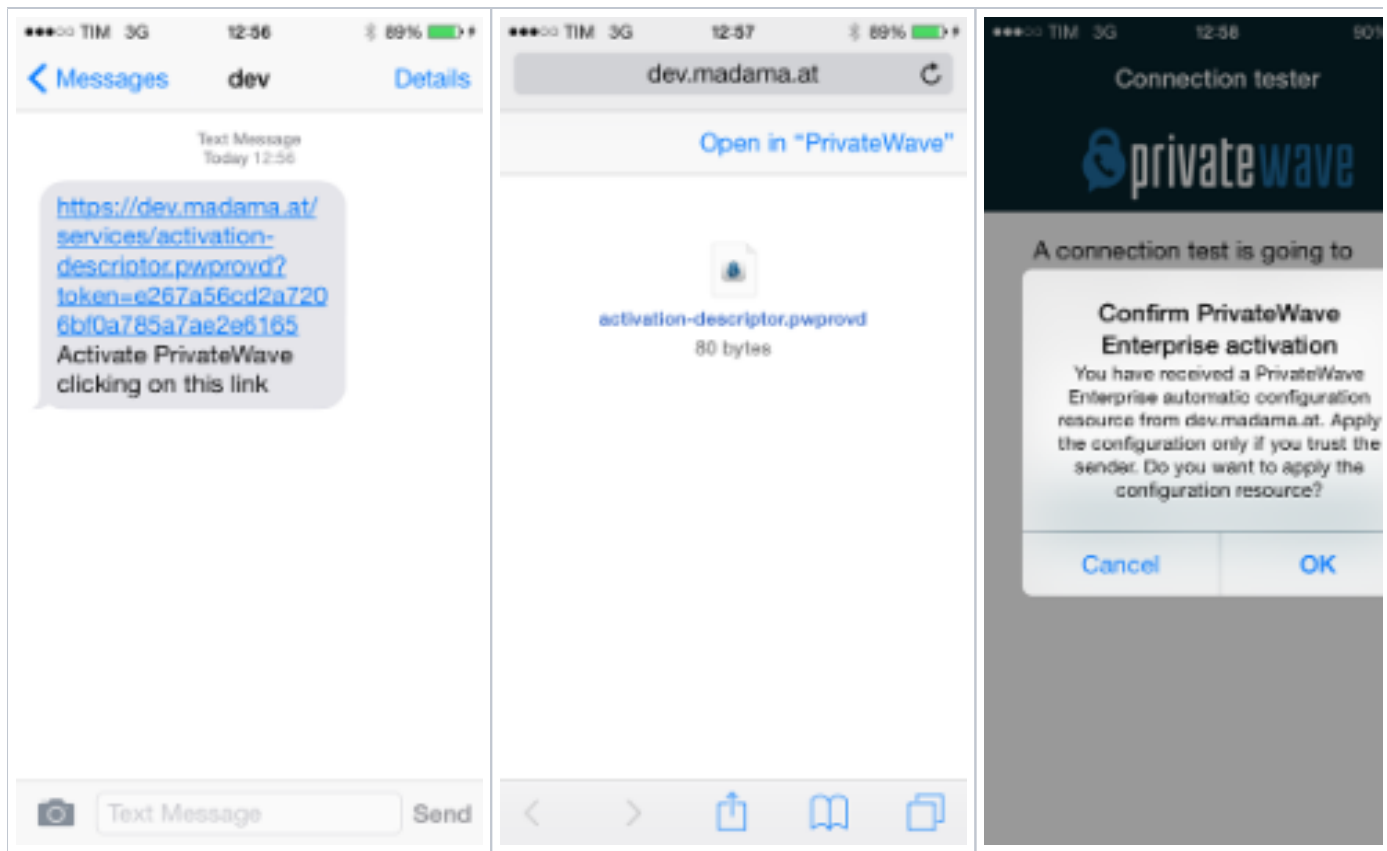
●●●○○ TIM 3G 12:56 89%

Messages dev Details

Text Message
Today 12:56

https://dev.madama.at/services/activation-descriptor.pwprovd?token=e267a56cd2a7206bf0a785a7ae2e6165 Activate PrivateWave clicking on this link

Text Message Send

●●●○○ TIM 3G 12:57 89%

dev.madama.at

Open in "PrivateWave"

activation-descriptor.pwprovd
80 bytes

●●●○○ TIM 3G 12:58 90%

Connection tester

privatewave

A connection test is going to

Confirm PrivateWave Enterprise activation

You have received a PrivateWave Enterprise automatic configuration resource from dev.madama.at. Apply the configuration only if you trust the sender. Do you want to apply the configuration resource?

Cancel OK